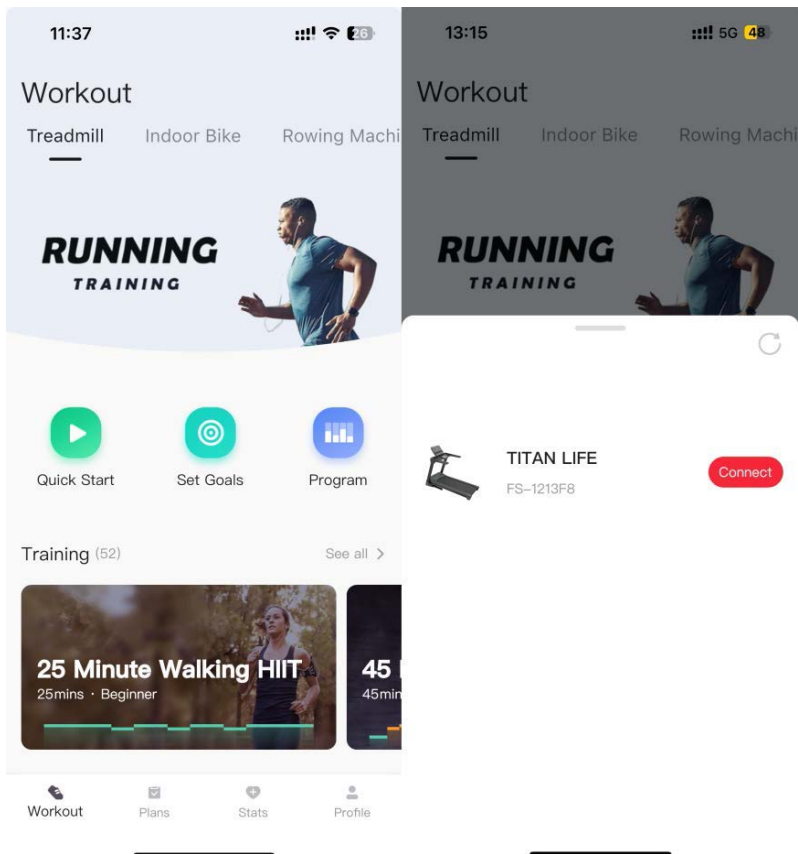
11:37

26

Workout

Treadmill Indoor Bike Rowing Machi

RUNNING
TRAINING

Quick Start Set Goals Program

Training (52) See all >

25 Minute Walking HIIT
25mins · Beginner

45 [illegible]
45min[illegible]

Workout Plans Stats Profile

13:15

5G 48

Workout

Treadmill Indoor Bike Rowing Machi

RUNNING
TRAINING

TITAN LIFE
FS-1213F8

Connect